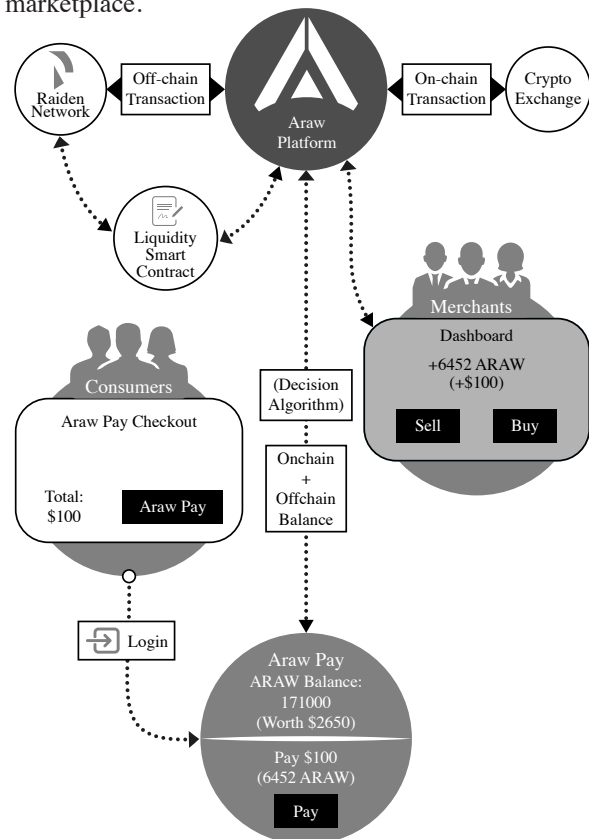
marketplace.

Raiden Network

Off-chain Transaction

Araw Platform

On-chain Transaction

Crypto Exchange

Liquidity Smart Contract

Merchants

Dashboard

+6452 ARAW (+\$100)

Sell

Buy

Consumers

Araw Pay Checkout

Total: \$100

Araw Pay

(Decision Algorithm)

Onchain + Offchain Balance

Login

Araw Pay

ARAW Balance: 171000 (Worth \$2650)

Pay \$100 (6452 ARAW)

Pay